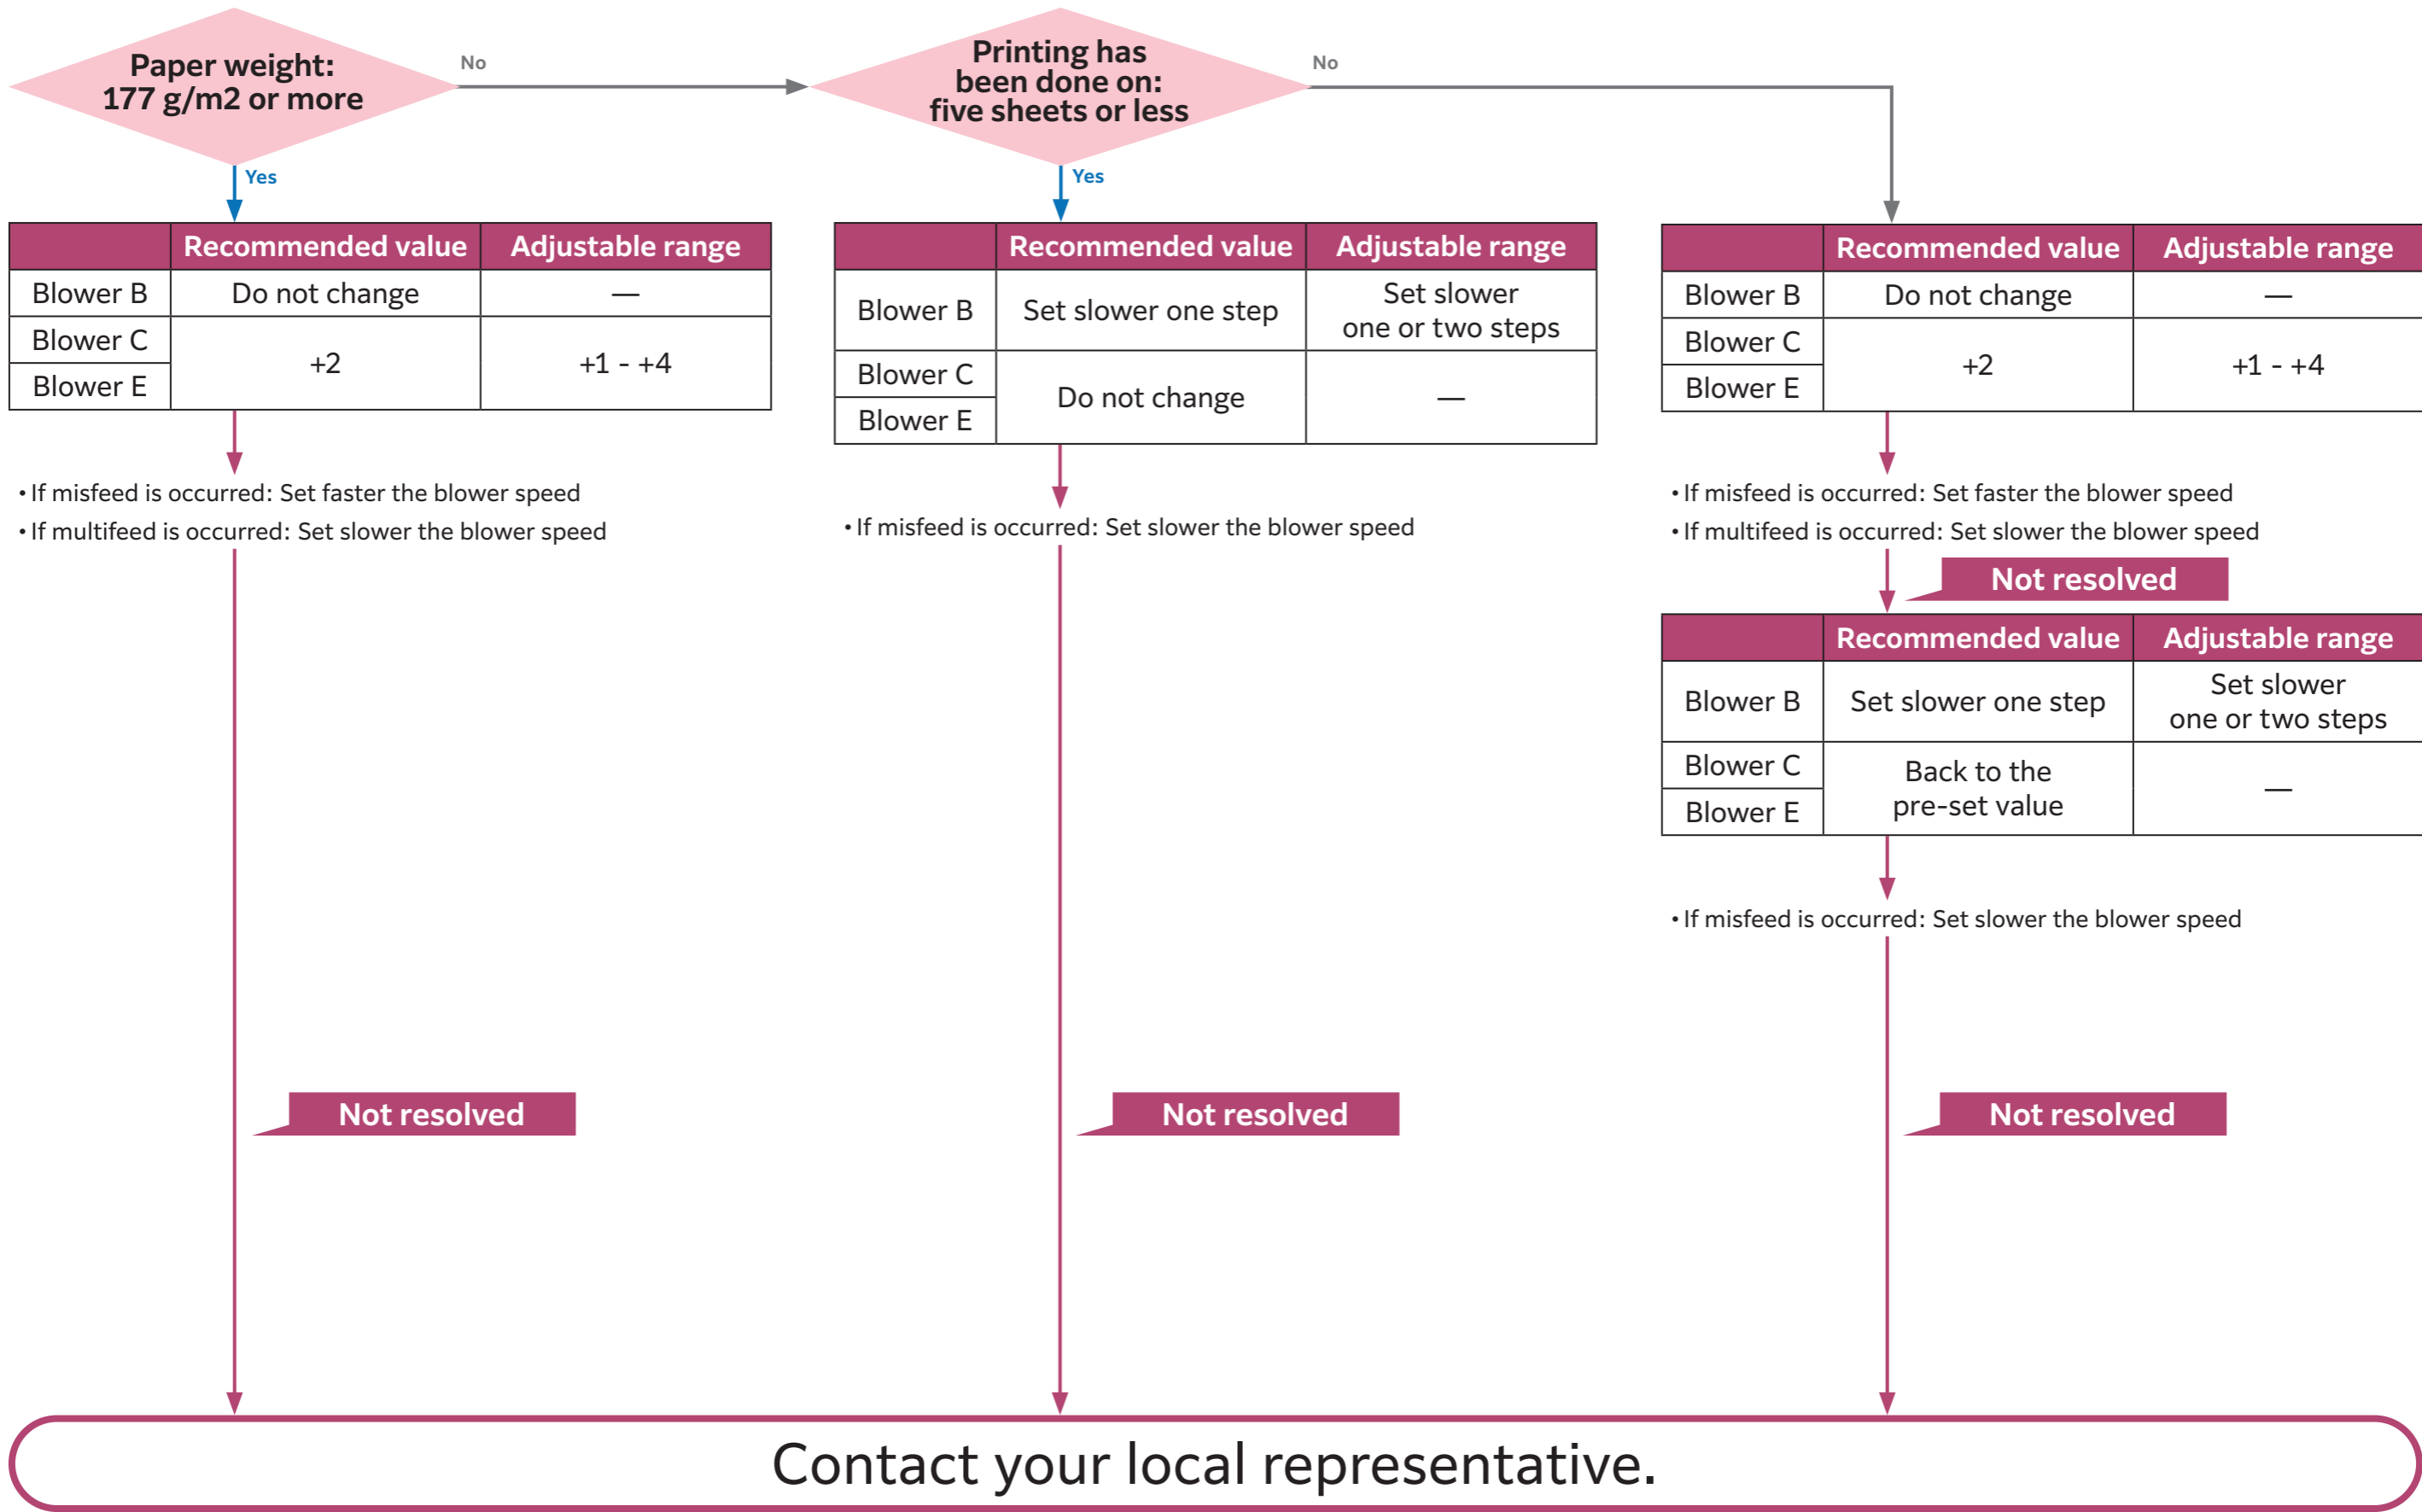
Paper weight: 177 g/m2 or more

No

Printing has been done on: five sheets or less

No

Yes

| | Recommended value | Adjustable range |
|---|---|---|
| Blower B | Do not change | — |
| Blower C | +2 | +1 - +4 |
| Blower E | | |

• If misfeed is occurred: Set faster the blower speed
• If multifeed is occurred: Set slower the blower speed

Not resolved

Yes

| | Recommended value | Adjustable range |
|---|---|---|
| Blower B | Set slower one step | Set slower one or two steps |
| Blower C | Do not change | — |
| Blower E | | |

• If misfeed is occurred: Set slower the blower speed

Not resolved

| | Recommended value | Adjustable range |
|---|---|---|
| Blower B | Do not change | — |
| Blower C | +2 | +1 - +4 |
| Blower E | | |

• If misfeed is occurred: Set faster the blower speed
• If multifeed is occurred: Set slower the blower speed

Not resolved

| | Recommended value | Adjustable range |
|---|---|---|
| Blower B | Set slower one step | Set slower one or two steps |
| Blower C | Back to the pre-set value | — |
| Blower E | | |

• If misfeed is occurred: Set slower the blower speed

Not resolved

Contact your local representative.